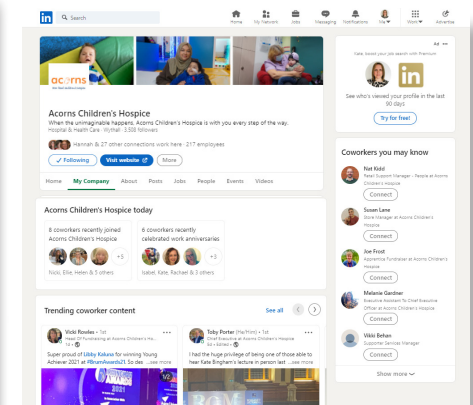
in Search

Home My Network Jobs Messaging Notifications Me Work Advertise

acorns

Acorns Children's Hospice

When the unimaginable happens, Acorns Children's Hospice is with you every step of the way.

Hospital & Health Care · Wythall · 3,508 followers

Hannah & 27 other connections work here · 217 employees

Following Visit website More

Home My Company About Posts Jobs People Events Videos

Acorns Children's Hospice today

8 coworkers recently joined Acorns Children's Hospice

+3

Nicki, Ellie, Helen & 5 others

6 coworkers recently celebrated work anniversaries

+3

Isabel, Kate, Rachael & 3 others

Trending coworker content

See all

Vicki Rowles · 1st
Head Of Fundraising at Acorns Children's Ho...
1d ·

Super proud of Libby Kolusa for winning Young Achiever 2021 at #BrumAwards21. So de... see more

Toby Porter (He/Him) · 1st
Chief Executive at Acorns Children's Hospice
4d · Edited ·

I had the huge privilege of being one of those able to hear Kate Bingham's lecture in person last ...see more

Ad

Nate, boost your job search with Premium

in

See who's viewed your profile in the last 90 days

Try for free!

Coworkers you may know

Nat Kidd
Retail Support Manager - People at Acorns Children's Hospice
Connect

Susan Lane
Store Manager at Acorns Children's Hospice
Connect

Joe Frost
Apprentice Fundraiser at Acorns Children's Hospice
Connect

Melanie Gardner
Executive Assistant To Chief Executive Officer at Acorns Children's Hospice
Connect

Vikki Behan
Supporter Services Manager
Connect

Show more